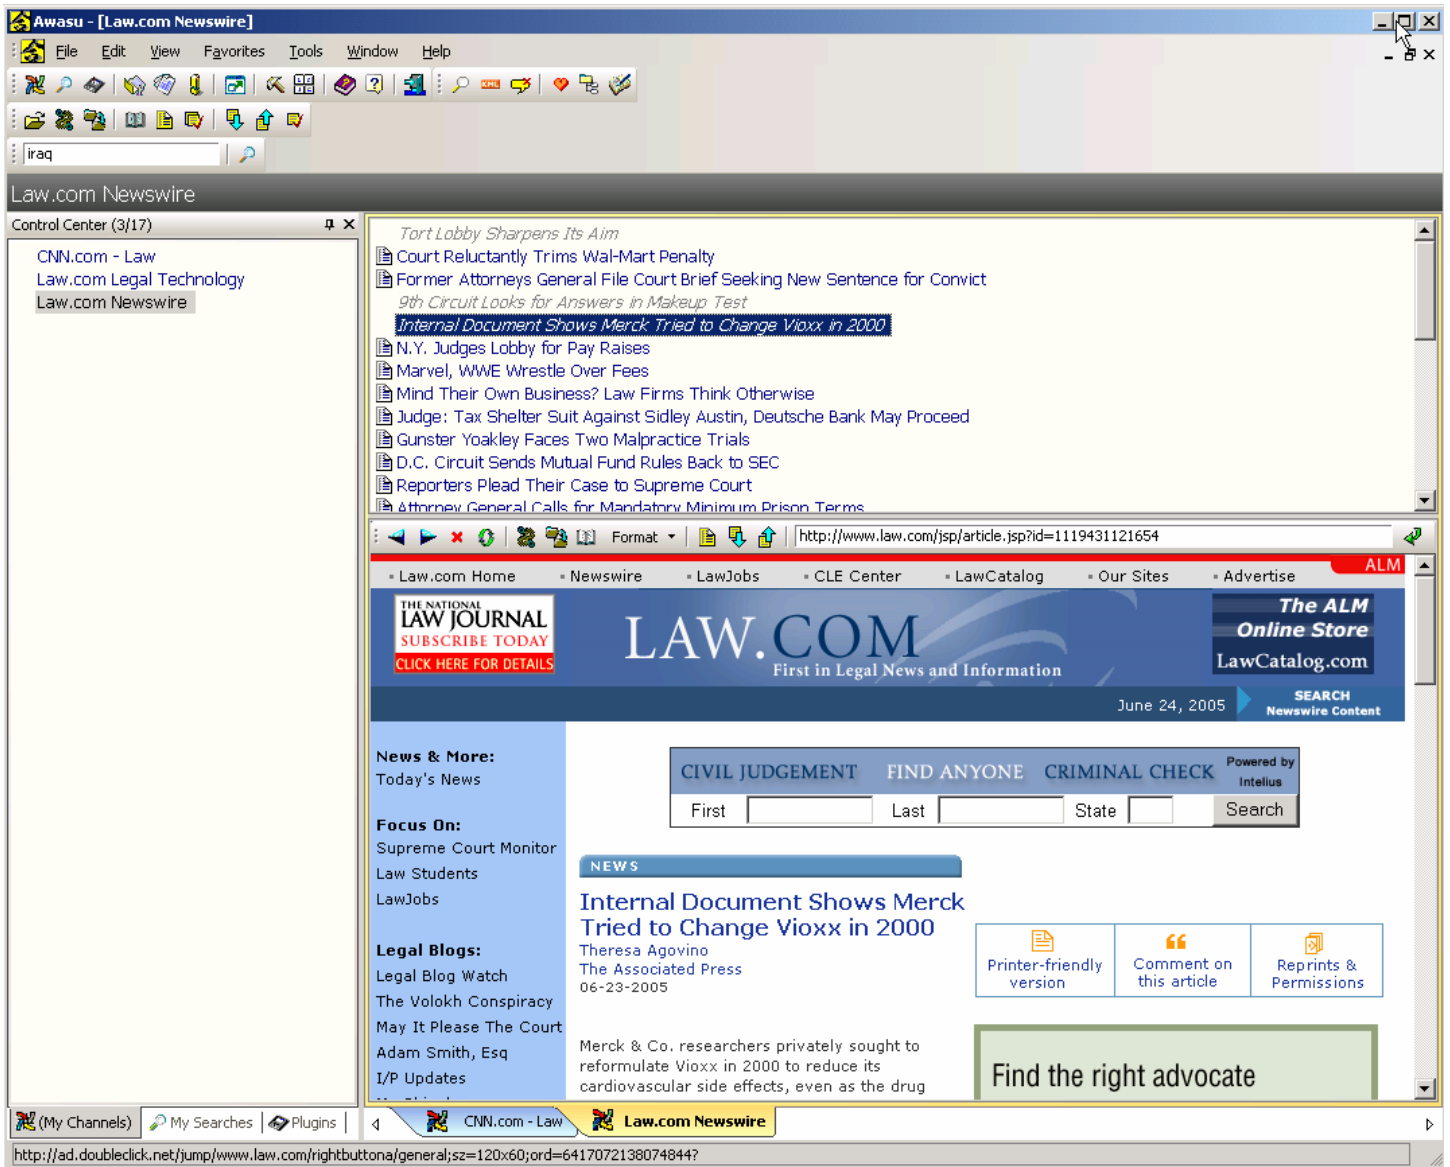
Awasu - [Law.com Newswire]

File Edit View Favorites Tools Window Help

iraq

Law.com Newswire

Control Center (3/17)

CNN.com - Law
Law.com Legal Technology
Law.com Newswire

Tort Lobby Sharpens Its Aim
Court Reluctantly Trims Wal-Mart Penalty
Former Attorneys General File Court Brief Seeking New Sentence for Convict
9th Circuit Looks for Answers in Makeup Test
Internal Document Shows Merck Tried to Change Vioxx in 2000
N.Y. Judges Lobby for Pay Raises
Marvel, WWE Wrestle Over Fees
Mind Their Own Business? Law Firms Think Otherwise
Judge: Tax Shelter Suit Against Sidley Austin, Deutsche Bank May Proceed
Gunster Yoakley Faces Two Malpractice Trials
D.C. Circuit Sends Mutual Fund Rules Back to SEC
Reporters Plead Their Case to Supreme Court
Attorney General Calls for Mandatory Minimum Prison Terms

Format http://www.law.com/jsp/article.jsp?id=1119431121654

Law.com Home • Newswire • LawJobs • CLE Center • LawCatalog • Our Sites • Advertise ALM

THE NATIONAL LAW JOURNAL SUBSCRIBE TODAY CLICK HERE FOR DETAILS

LAW.COM First in Legal News and Information

The ALM Online Store LawCatalog.com

June 24, 2005 SEARCH Newswire Content

News & More:
Today's News

Focus On:
Supreme Court Monitor
Law Students
LawJobs

Legal Blogs:
Legal Blog Watch
The Volokh Conspiracy
May It Please The Court
Adam Smith, Esq
I/P Updates

CIVIL JUDGEMENT FIND ANYONE CRIMINAL CHECK Powered by Intelius
First Last State Search

NEWS

Internal Document Shows Merck Tried to Change Vioxx in 2000
Theresa Agovino
The Associated Press
06-23-2005

Printer-friendly version
Comment on this article
Reprints & Permissions

Merck & Co. researchers privately sought to reformulate Vioxx in 2000 to reduce its cardiovascular side effects, even as the drug

Find the right advocate

(My Channels) My Searches Plugins

CNN.com - Law Law.com Newswire

http://ad.doubleclick.net/jump/www.law.com/rightbuttona/general;sz=120x60;ord=6417072138074844?